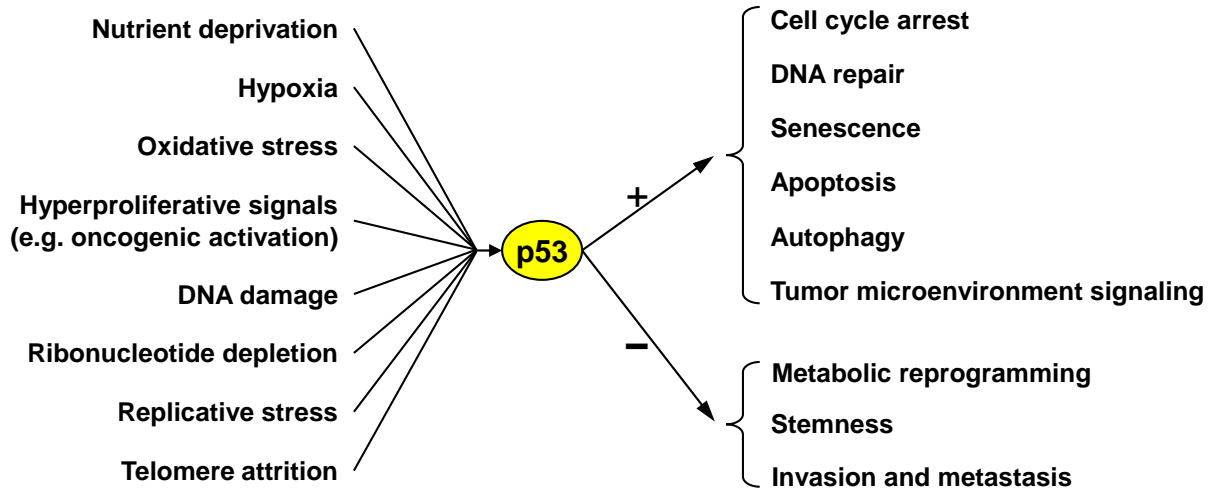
Nutrient deprivation

Hypoxia

Oxidative stress

Hyperproliferative signals (e.g. oncogenic activation)

DNA damage

Ribonucleotide depletion

Replicative stress

Telomere attrition

p53

+

−

Cell cycle arrest

DNA repair

Senescence

Apoptosis

Autophagy

Tumor microenvironment signaling

Metabolic reprogramming

Stemness

Invasion and metastasis